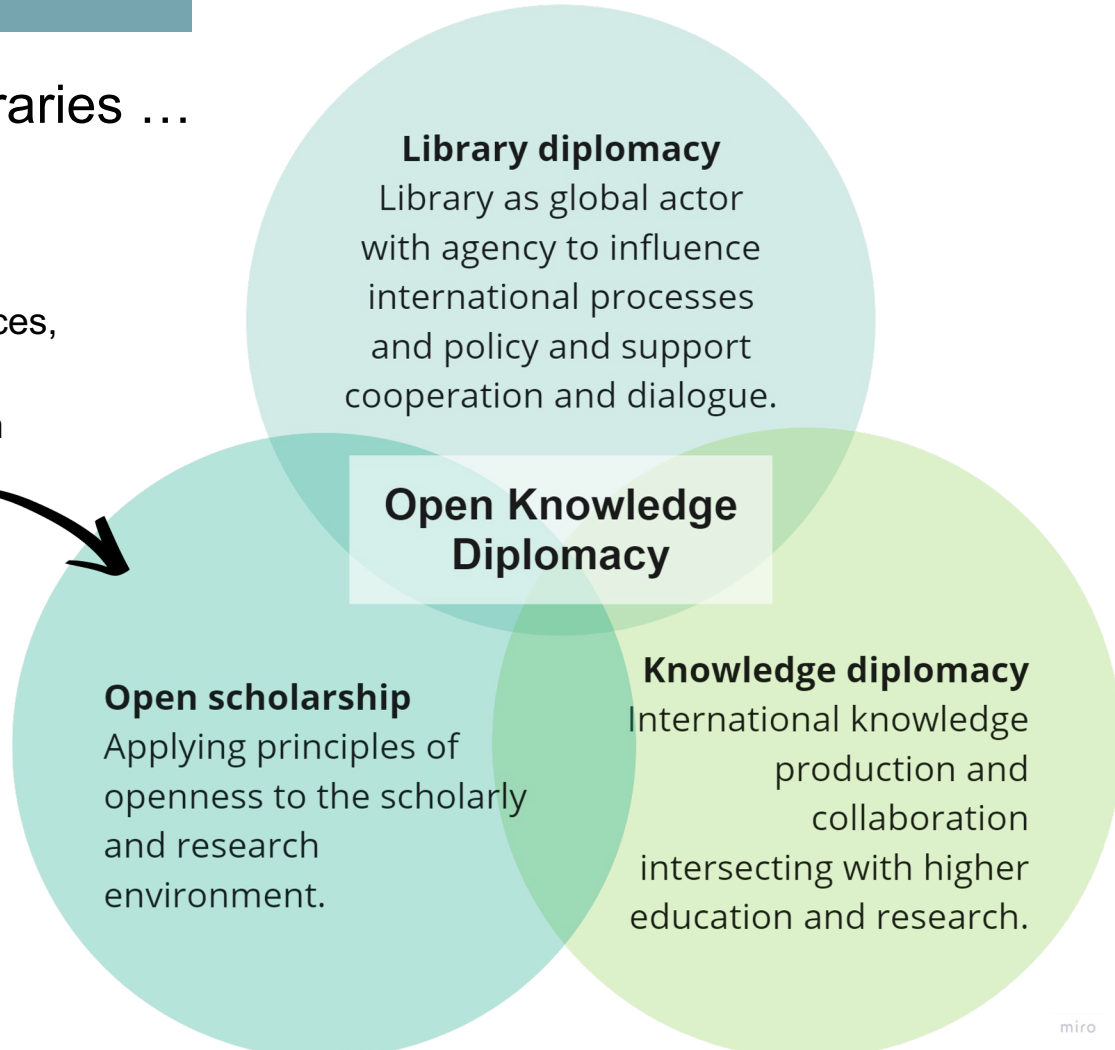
raries …

ces,

n

Library diplomacy
Library as global actor with agency to influence international processes and policy and support cooperation and dialogue.

Open Knowledge Diplomacy

Open scholarship
Applying principles of openness to the scholarly and research environment.

Knowledge diplomacy
International knowledge production and collaboration intersecting with higher education and research.

miro